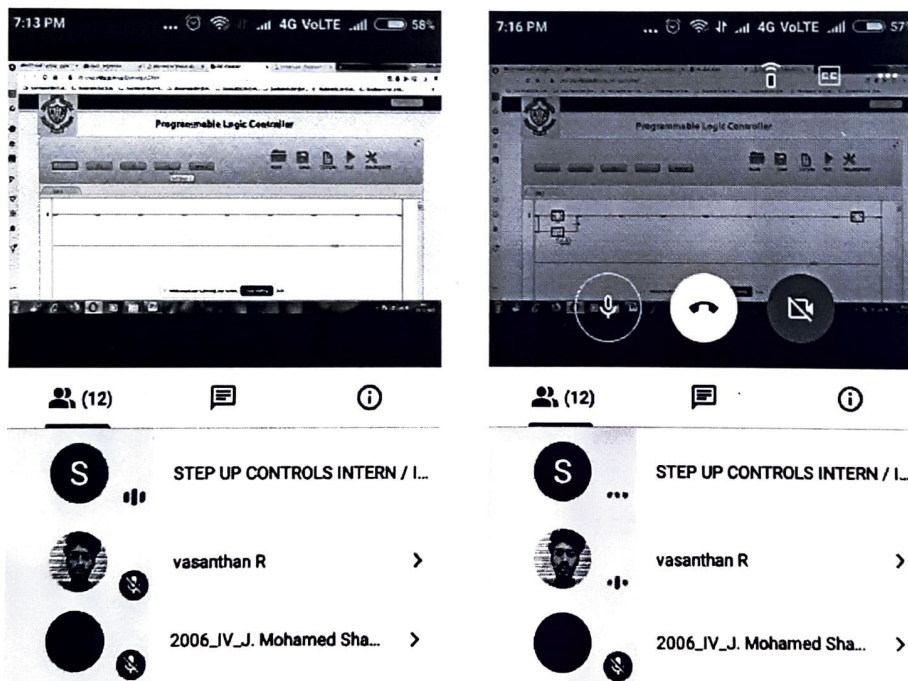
7:13 PM 4G VoLTE 58%

Programmable Logic Controller

(12)

S STEP UP CONTROLS INTERN / I...

vasanthan R

2006_IV_J. Mohamed Sha...

7:16 PM 4G VoLTE 57

Programmable Logic Controller

(12)

S STEP UP CONTROLS INTERN / I...

vasanthan R

2006_IV_J. Mohamed Sha...